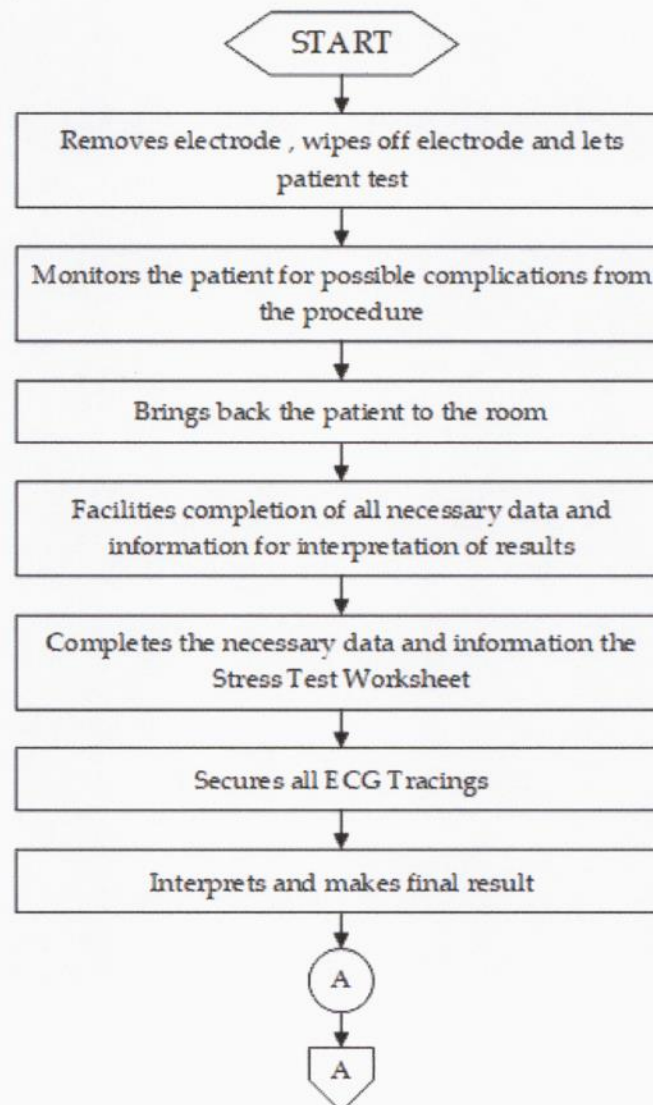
START

Removes electrode , wipes off electrode and lets patient test

Monitors the patient for possible complications from the procedure

Brings back the patient to the room

Facilities completion of all necessary data and information for interpretation of results

Completes the necessary data and information the Stress Test Worksheet

Secures all ECG Tracings

Interprets and makes final result

A

A